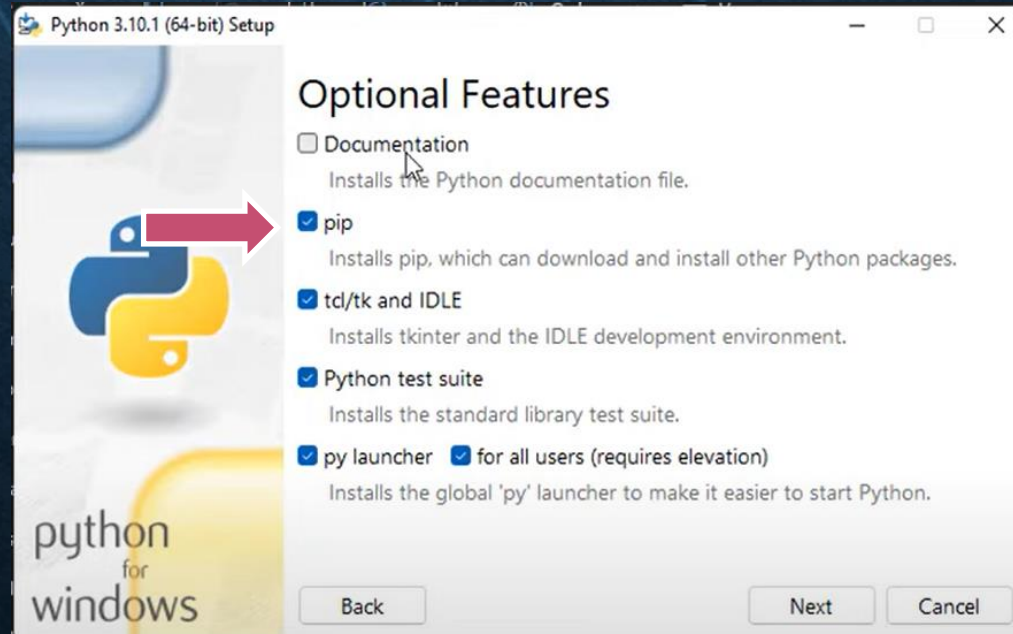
Python 3.10.1 (64-bit) Setup

Optional Features

Documentation
Installs the Python documentation file.

pip
Installs pip, which can download and install other Python packages.

tcl/tk and IDLE
Installs tkinter and the IDLE development environment.

Python test suite
Installs the standard library test suite.

py launcher for all users (requires elevation)
Installs the global 'py' launcher to make it easier to start Python.

python for windows

Back Next Cancel